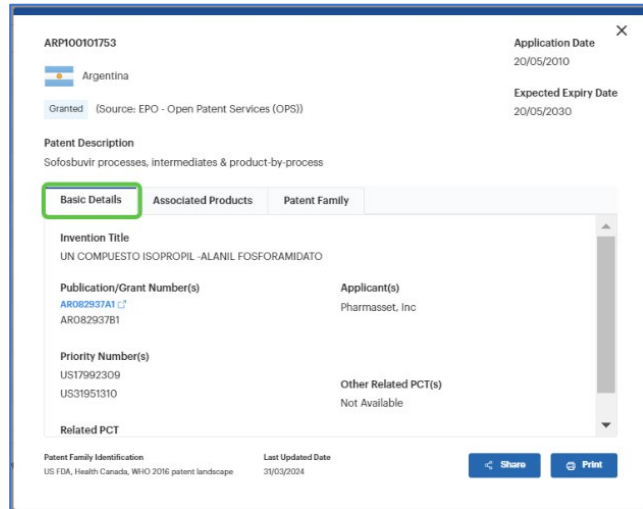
ARP100101753

Argentina

Granted (Source: EPO - Open Patent Services (OPS))

Application Date
20/05/2010

Expected Expiry Date
20/05/2030

Patent Description
Sofosbuvir processes, intermediates & product-by-process

Basic Details | Associated Products | Patent Family

Invention Title
UN COMPUESTO ISOPROPIL -ALANIL FOSFORAMIDATO

Publication/Grant Number(s)
AR082937A1
AR082937B1

Applicant(s)
Pharmasset, Inc

Priority Number(s)
US17992309
US31951310

Other Related PCT(s)
Not Available

Related PCT

Patent Family Identification
US FDA, Health Canada, WHO 2016 patent landscape

Last Updated Date
31/03/2024

Share

Print